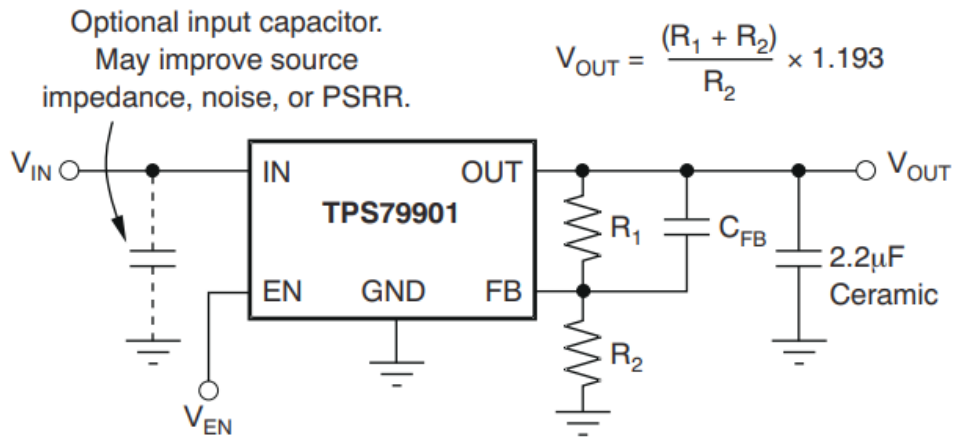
Optional input capacitor. May improve source impedance, noise, or PSRR.

$V_{OUT} = \frac{(R_1 + R_2)}{R_2} \times 1.193$

$V_{IN}$

IN

OUT

$V_{OUT}$

TPS79901

$R_1$

$C_{FB}$

$2.2\mu F$ Ceramic

EN

GND

FB

$R_2$

$V_{EN}$